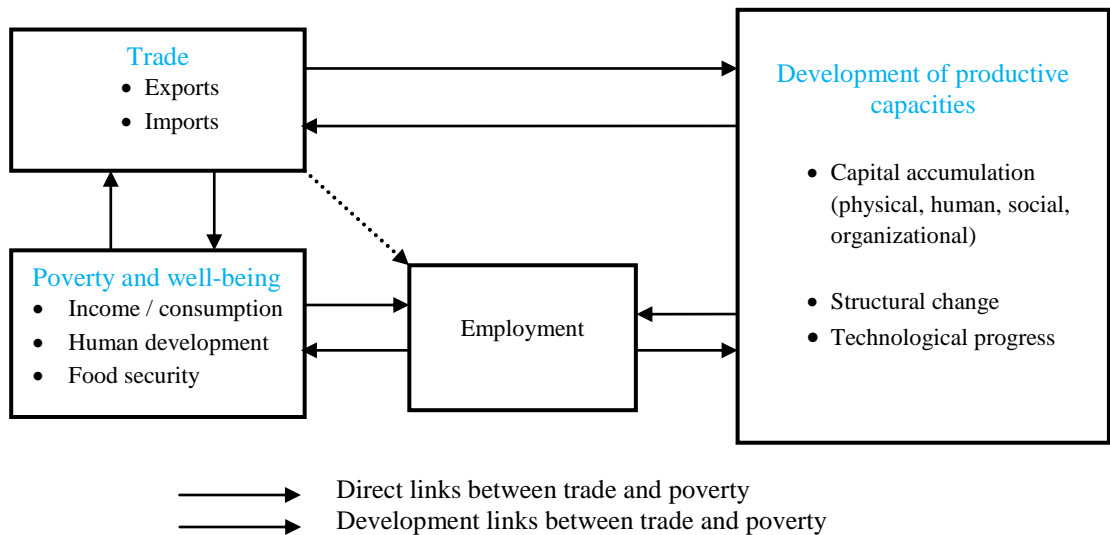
Trade
- Exports
- Imports

Development of productive capacities

- Capital accumulation (physical, human, social, organizational)
- Structural change
- Technological progress

Poverty and well-being
- Income / consumption
- Human development
- Food security

Employment

Direct links between trade and poverty
Development links between trade and poverty